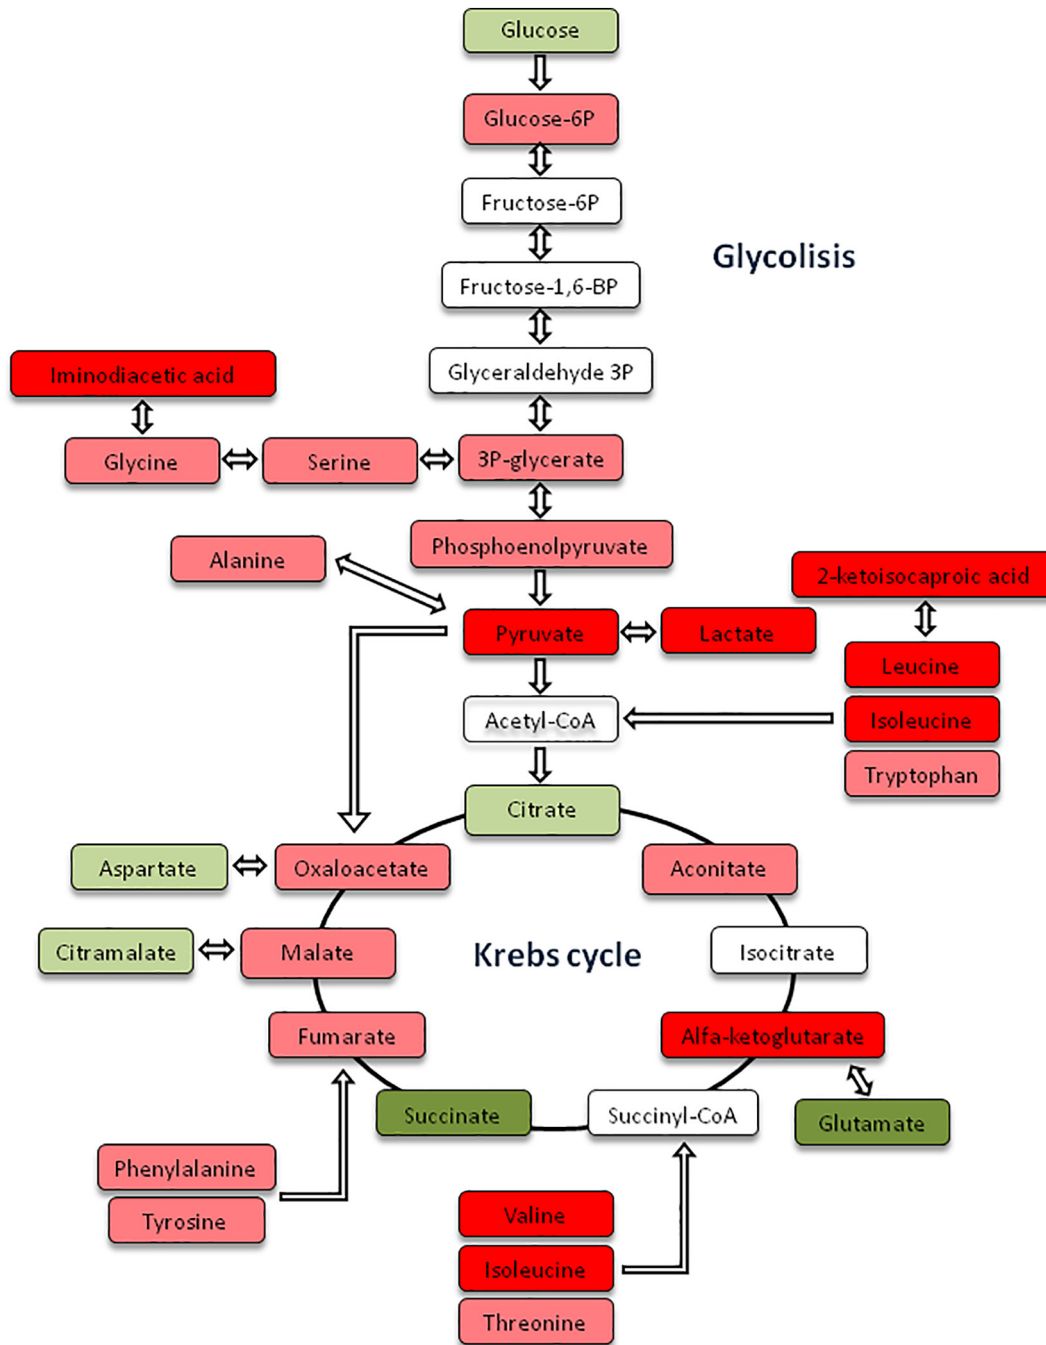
Glucose
Glucose-6P
Fructose-6P
Glycolisis
Fructose-1,6-BP
Iminodiacetic acid
Glyceraldehyde 3P
Glycine
Serine
3P-glycerate
Phosphoenolpyruvate
Alanine
2-ketoisocaproic acid
Pyruvate
Lactate
Leucine
Acetyl-CoA
Isoleucine
Tryptophan
Citrate
Aspartate
Oxaloacetate
Aconitate
Citramalate
Malate
Krebs cycle
Isocitrate
Fumarate
Alfa-ketoglutarate
Succinate
Succinyl-CoA
Glutamate
Phenylalanine
Tyrosine
Valine
Isoleucine
Threonine